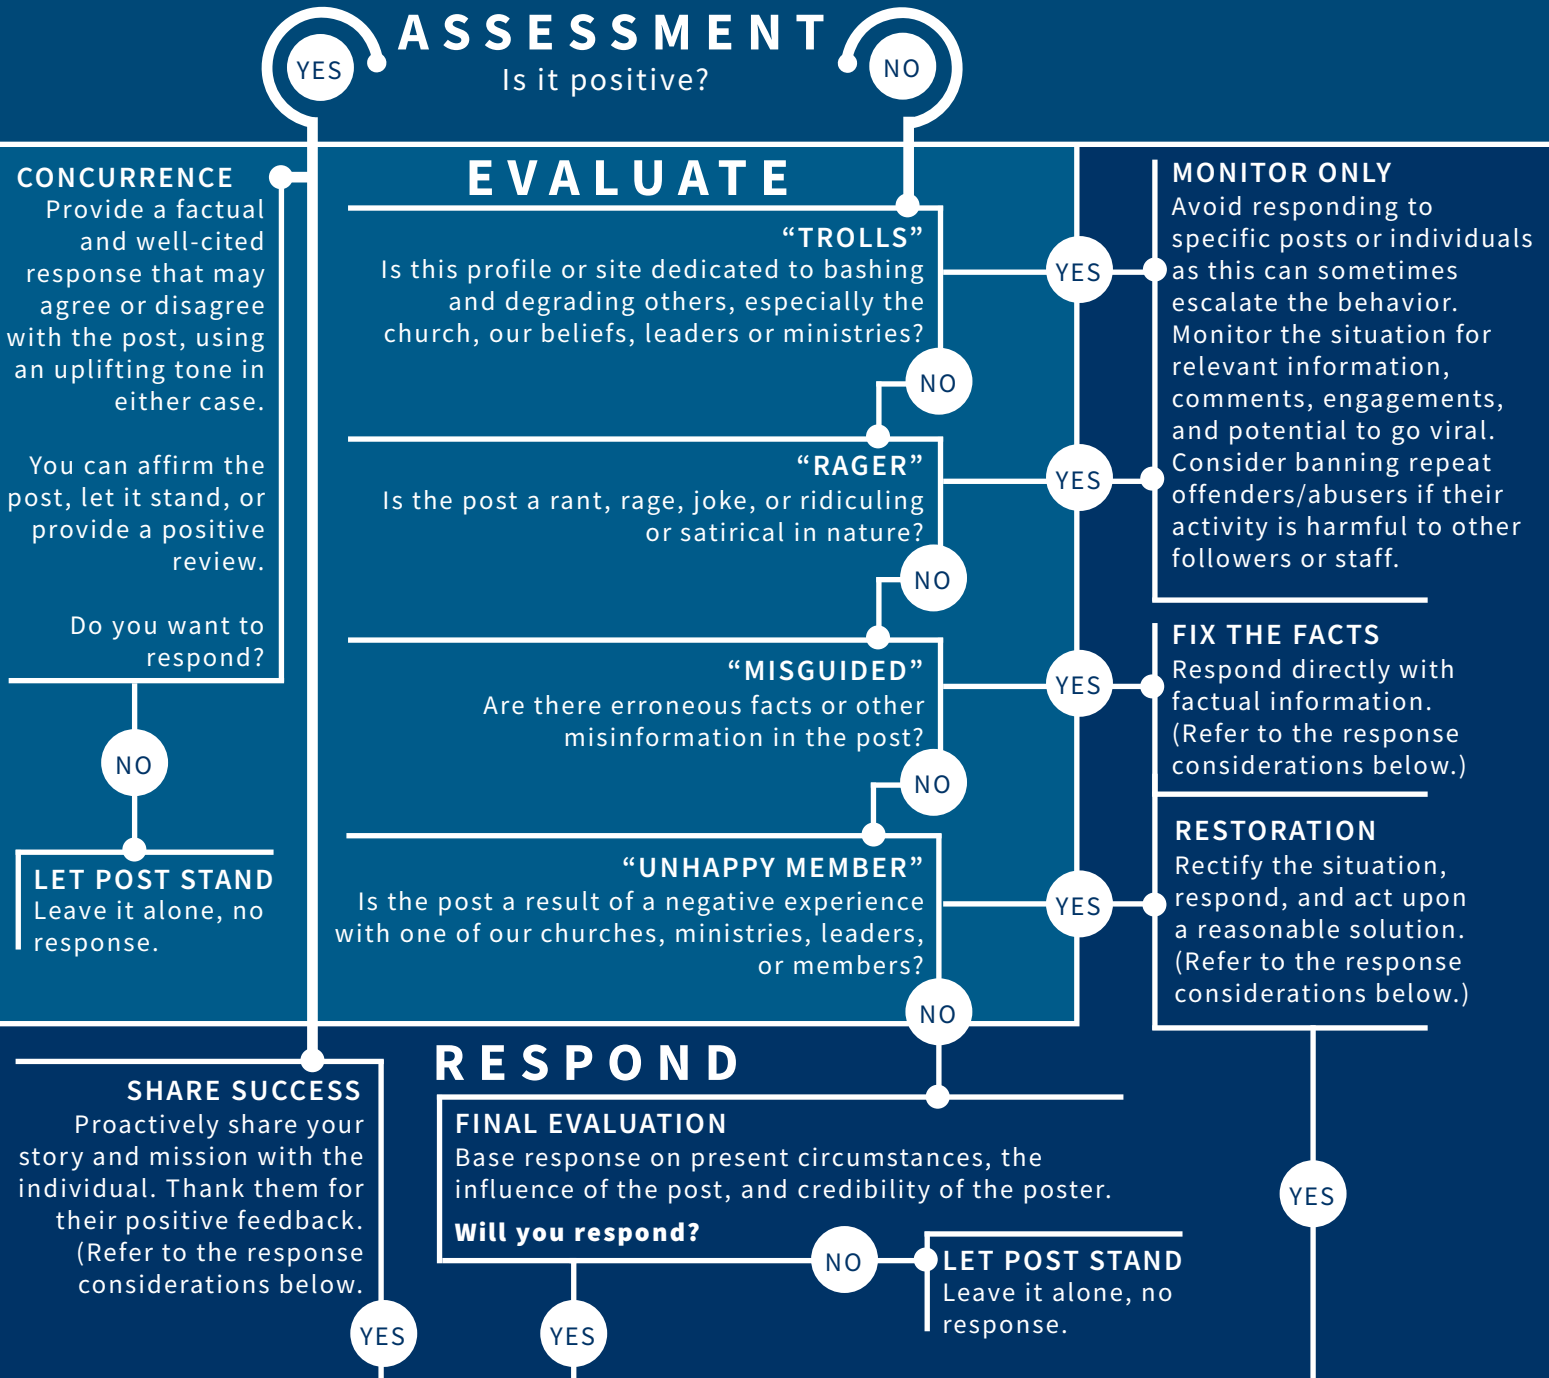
ASSESSMENT
Is it positive?

YES

NO

CONCURRENCE
Provide a factual and well-cited response that may agree or disagree with the post, using an uplifting tone in either case.

You can affirm the post, let it stand, or provide a positive review.

Do you want to respond?

NO

LET POST STAND
Leave it alone, no response.

EVALUATE

"TROLLS"
Is this profile or site dedicated to bashing and degrading others, especially the church, our beliefs, leaders or ministries?

YES

NO

"RAGER"
Is the post a rant, rage, joke, or ridiculing or satirical in nature?

YES

NO

"MISGUIDED"
Are there erroneous facts or other misinformation in the post?

YES

NO

"UNHAPPY MEMBER"
Is the post a result of a negative experience with one of our churches, ministries, leaders, or members?

YES

NO

MONITOR ONLY
Avoid responding to specific posts or individuals as this can sometimes escalate the behavior. Monitor the situation for relevant information, comments, engagements, and potential to go viral. Consider banning repeat offenders/abusers if their activity is harmful to other followers or staff.

FIX THE FACTS
Respond directly with factual information. (Refer to the response considerations below.)

RESTORATION
Rectify the situation, respond, and act upon a reasonable solution. (Refer to the response considerations below.)

SHARE SUCCESS
Proactively share your story and mission with the individual. Thank them for their positive feedback. (Refer to the response considerations below.

RESPOND

FINAL EVALUATION
Base response on present circumstances, the influence of the post, and credibility of the poster.
Will you respond?

NO

LET POST STAND
Leave it alone, no response.

YES

YES

YES